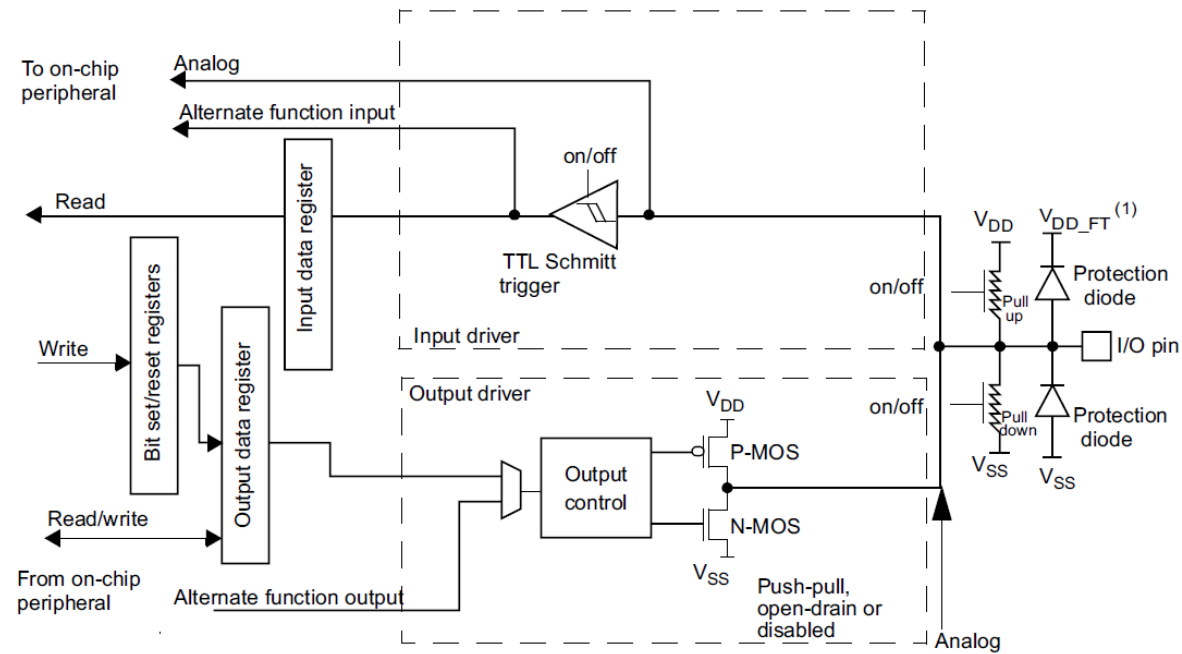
To on-chip peripheral

Analog

Alternate function input

Read

Input data register

on/off

TTL Schmitt trigger

Input driver

$V_{DD}$

$V_{DD\_FT}$ (1)

on/off

Pull up

Protection diode

I/O pin

Write

Bit set/reset registers

Output data register

Output driver

$V_{DD}$

on/off

Pull down

Protection diode

P-MOS

Output control

N-MOS

$V_{SS}$

$V_{SS}$

$V_{SS}$

Read/write

From on-chip peripheral

Alternate function output

Push-pull, open-drain or disabled

Analog